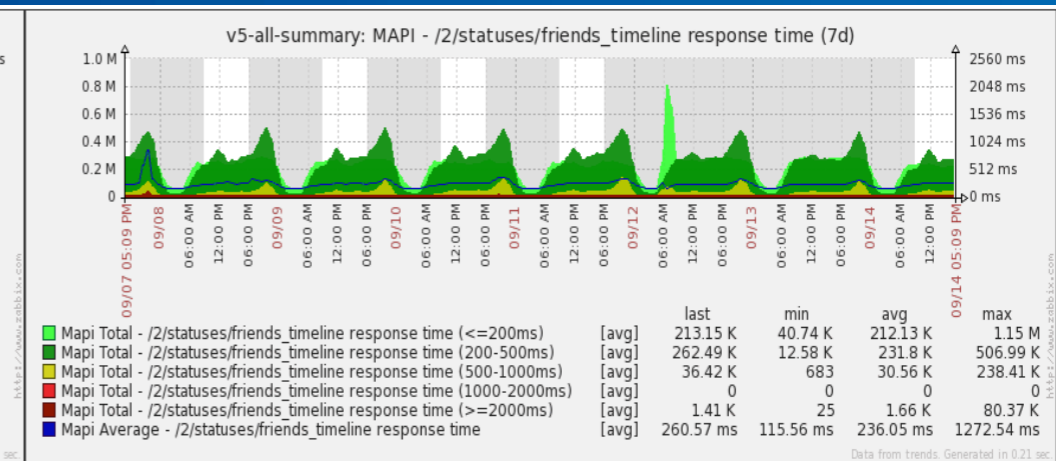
v5-all-summary: MAPI - /2/statuses/friends_timeline response time (7d)

1.0 M
0.8 M
0.6 M
0.4 M
0.2 M
0

2560 ms
2048 ms
1536 ms
1024 ms
512 ms
0 ms

09/07 05:09 PM
09/08
06:00 AM
12:00 PM
06:00 PM
09/09
06:00 AM
12:00 PM
06:00 PM
09/10
06:00 AM
12:00 PM
06:00 PM
09/11
06:00 AM
12:00 PM
06:00 PM
09/12
06:00 AM
12:00 PM
06:00 PM
09/13
06:00 AM
12:00 PM
06:00 PM
09/14
06:00 AM
12:00 PM
09/14 05:09 PM

| | | last | min | avg | max |
|---|---|---|---|---|---|
| Mapi Total - /2/statuses/friends_timeline response time (<=200ms) | [avg] | 213.15 K | 40.74 K | 212.13 K | 1.15 M |
| Mapi Total - /2/statuses/friends_timeline response time (200-500ms) | [avg] | 262.49 K | 12.58 K | 231.8 K | 506.99 K |
| Mapi Total - /2/statuses/friends_timeline response time (500-1000ms) | [avg] | 36.42 K | 683 | 30.56 K | 238.41 K |
| Mapi Total - /2/statuses/friends_timeline response time (1000-2000ms) | [avg] | 0 | 0 | 0 | 0 |
| Mapi Total - /2/statuses/friends_timeline response time (>=2000ms) | [avg] | 1.41 K | 25 | 1.66 K | 80.37 K |
| Mapi Average - /2/statuses/friends_timeline response time | [avg] | 260.57 ms | 115.56 ms | 236.05 ms | 1272.54 ms |

http://www.zabbix.com

Data from trends. Generated in 0.21 sec